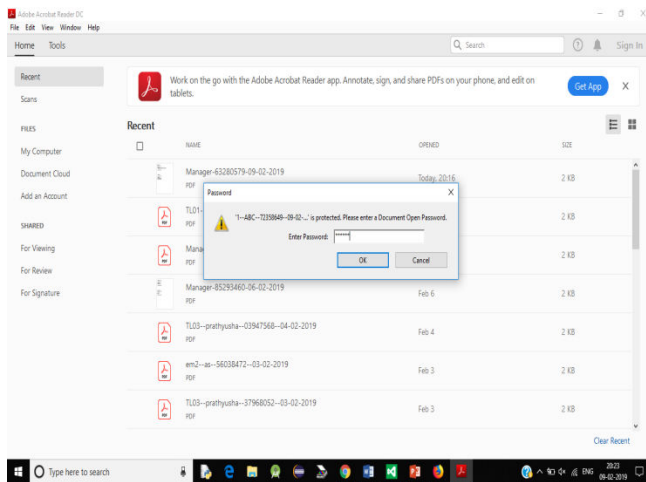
Adobe Acrobat Reader DC

File Edit View Window Help

Home Tools

Search

Sign In

Recent

Scans

FILES

My Computer

Document Cloud

Add an Account

SHARED

For Viewing

For Review

For Signature

Work on the go with the Adobe Acrobat Reader app. Annotate, sign, and share PDFs on your phone, and edit on tablets.

Get App

X

Recent

| NAME | OPENED | SIZE |
|---|---|---|
| Manager-63280579-09-02-2019 PDF | Today, 20:16 | 2 KB |
| TL01-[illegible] PDF | | 2 KB |
| Mana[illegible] PDF | | 2 KB |
| Manager-85293460-06-02-2019 PDF | Feb 6 | 2 KB |
| TL03--prathyusha--03947568--04-02-2019 PDF | Feb 4 | 2 KB |
| em2--as--56038472--03-02-2019 PDF | Feb 3 | 2 KB |
| TL03--prathyusha--37968052--03-02-2019 PDF | Feb 3 | 2 KB |

Password

X

"1--ABC--72358649--09-02-..." is protected. Please enter a Document Open Password.

Enter Password: ******

OK

Cancel

Clear Recent

Type here to search

ENG

20:23

09-02-2019